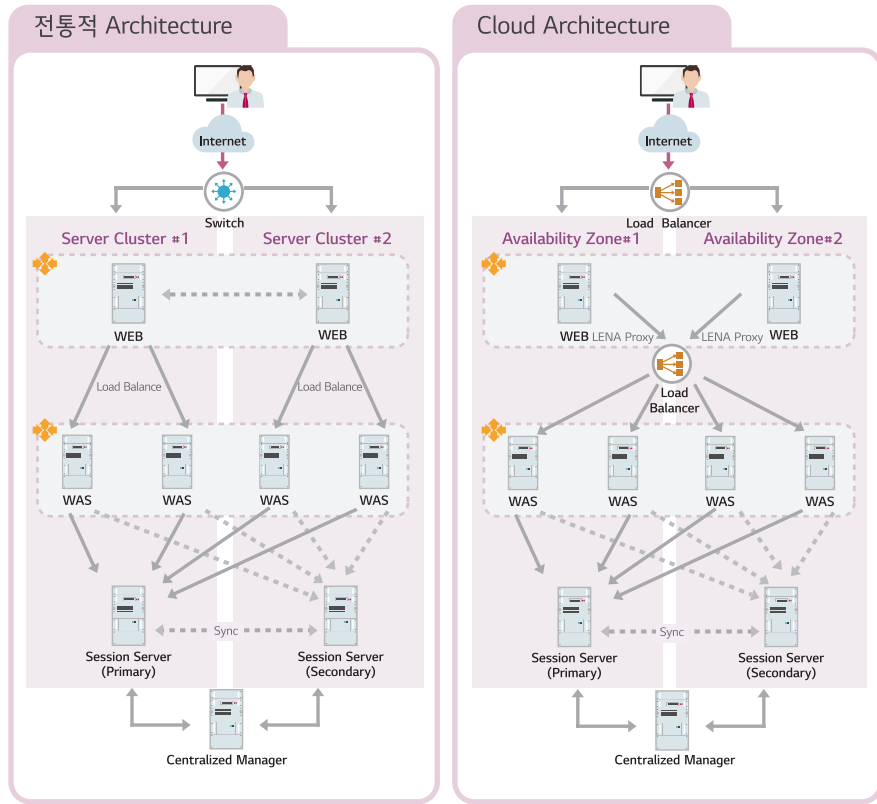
전통적 Architecture

Internet

Switch

Server Cluster #1

Server Cluster #2

WEB

WEB

Load Balance

Load Balance

WAS

WAS

WAS

WAS

Sync

Session Server (Primary)

Session Server (Secondary)

Centralized Manager

Cloud Architecture

Internet

Load Balancer

Availability Zone#1

Availability Zone#2

WEB

LENA Proxy

LENA Proxy

WEB

Load Balancer

WAS

WAS

WAS

WAS

Sync

Session Server (Primary)

Session Server (Secondary)

Centralized Manager